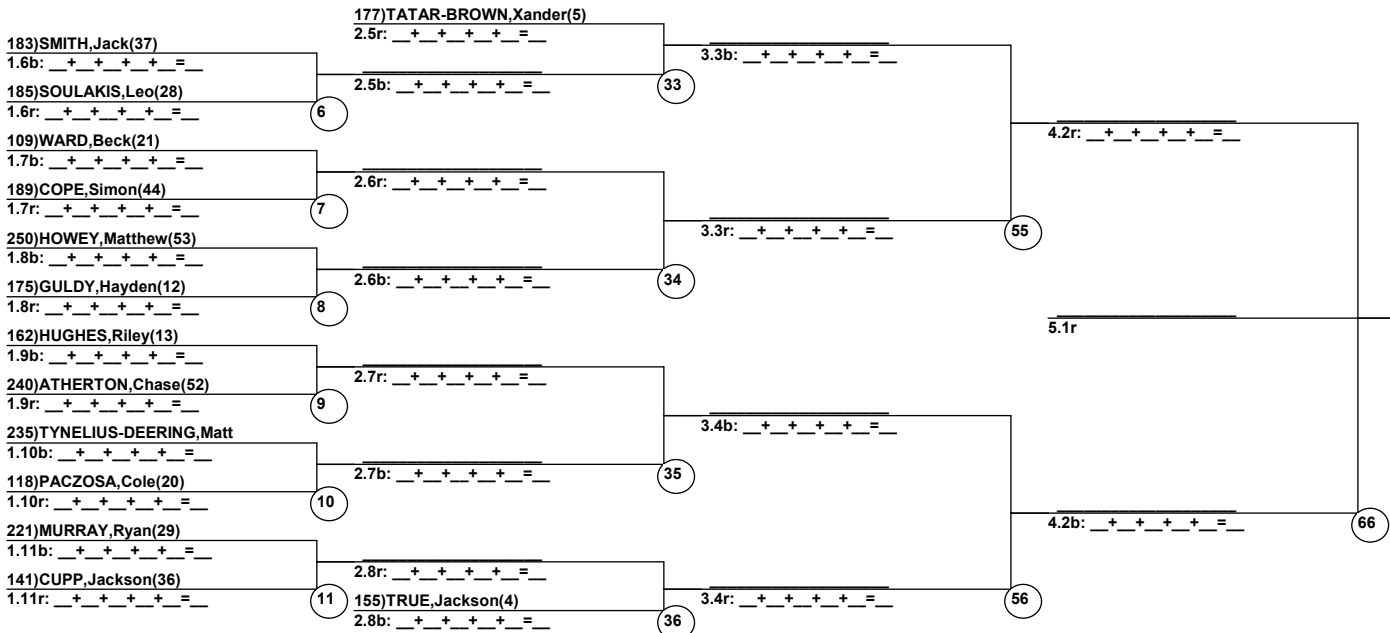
177)TATAR-BROWN,Xander(5)
2.5r: __+__+__+__+__=__

183)SMITH,Jack(37)
1.6b: __+__+__+__+__=__

3.3b: __+__+__+__+__=__

2.5b: __+__+__+__+__=__

33

185)SOULAKIS,Leo(28)
1.6r: __+__+__+__+__=__

6

4.2r: __+__+__+__+__=__

109)WARD,Beck(21)
1.7b: __+__+__+__+__=__

2.6r: __+__+__+__+__=__

189)COPE,Simon(44)
1.7r: __+__+__+__+__=__

7

3.3r: __+__+__+__+__=__

55

250)HOWEY,Matthew(53)
1.8b: __+__+__+__+__=__

2.6b: __+__+__+__+__=__

34

175)GULDY,Hayden(12)
1.8r: __+__+__+__+__=__

8

5.1r

162)HUGHES,Riley(13)
1.9b: __+__+__+__+__=__

2.7r: __+__+__+__+__=__

240)ATHERTON,Chase(52)
1.9r: __+__+__+__+__=__

9

3.4b: __+__+__+__+__=__

235)TYNELIUS-DEERING,Matt
1.10b: __+__+__+__+__=__

2.7b: __+__+__+__+__=__

35

118)PACZOSA,Cole(20)
1.10r: __+__+__+__+__=__

10

4.2b: __+__+__+__+__=__

66

221)MURRAY,Ryan(29)
1.11b: __+__+__+__+__=__

2.8r: __+__+__+__+__=__

141)CUPP,Jackson(36)
1.11r: __+__+__+__+__=__

11

155)TRUE,Jackson(4)
2.8b: __+__+__+__+__=__

3.4r: __+__+__+__+__=__

56

36